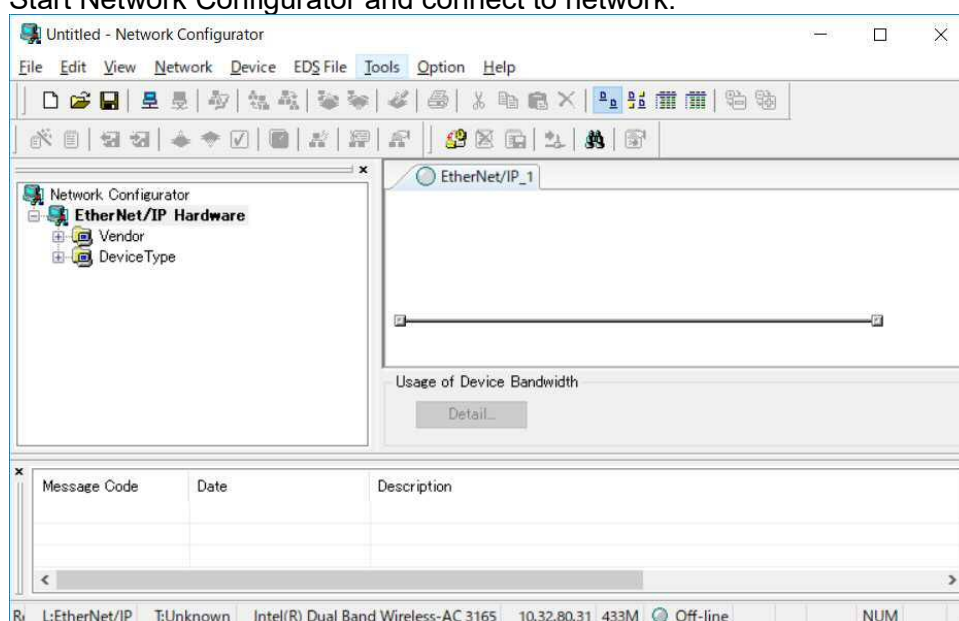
Start Network Configurator and connect to network.

Untitled - Network Configurator

File Edit View Network Device EDS File Tools Option Help

Network Configurator
EtherNet/IP Hardware
Vendor
DeviceType

EtherNet/IP_1

Usage of Device Bandwidth

Detail...

| Message Code | Date | Description |
|---|---|---|
| | | |

R: L:EtherNet/IP T:Unknown Intel(R) Dual Band Wireless-AC 3165 10.32.80.31 433M Off-line NUM